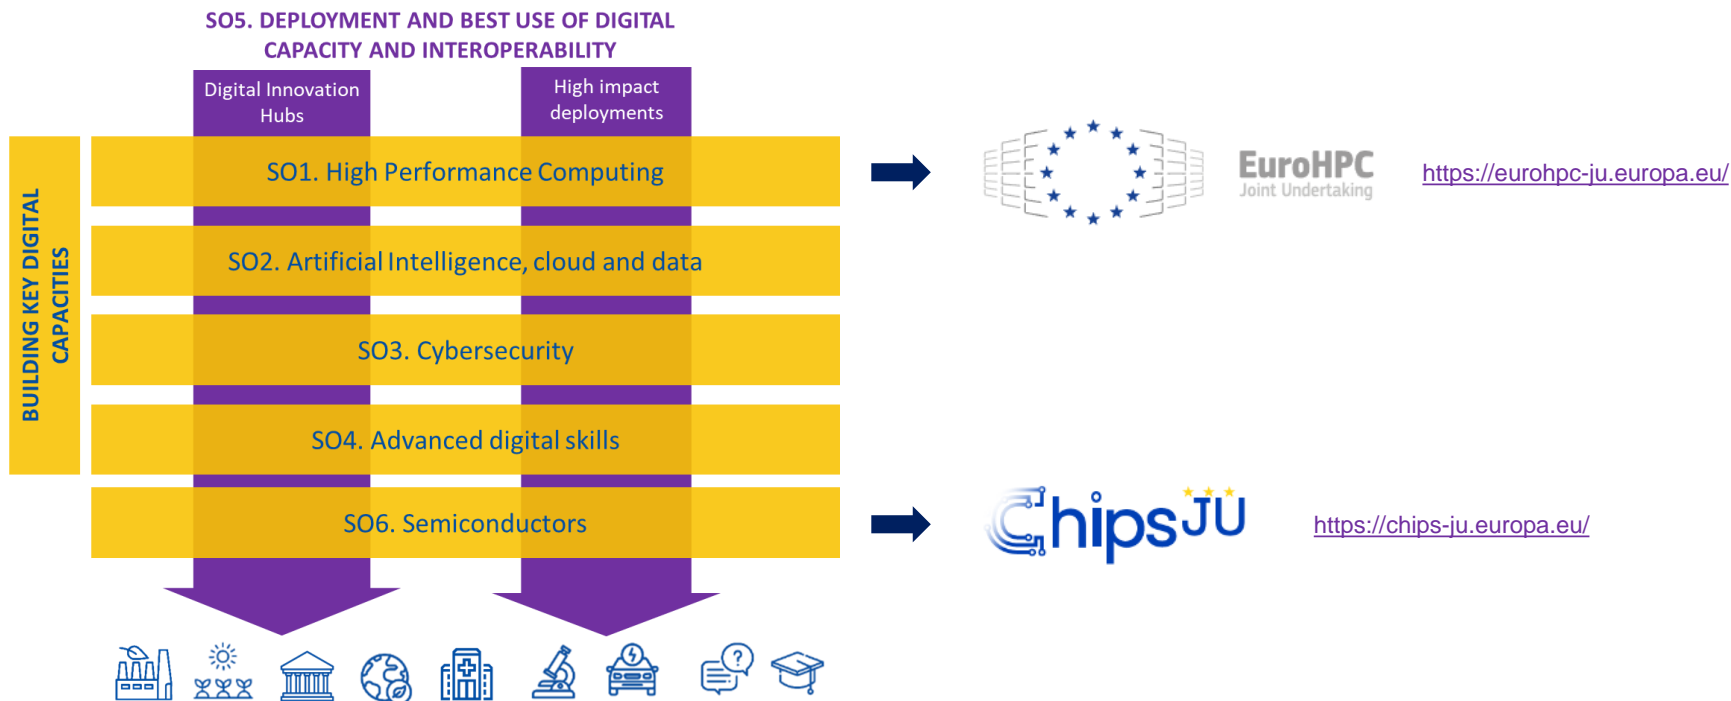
SO5. DEPLOYMENT AND BEST USE OF DIGITAL CAPACITY AND INTEROPERABILITY

Digital Innovation Hubs

High impact deployments

BUILDING KEY DIGITAL CAPACITIES

SO1. High Performance Computing

SO2. Artificial Intelligence, cloud and data

SO3. Cybersecurity

SO4. Advanced digital skills

SO6. Semiconductors

EuroHPC Joint Undertaking

https://eurohpc-ju.europa.eu/

ChipsJU

https://chips-ju.europa.eu/